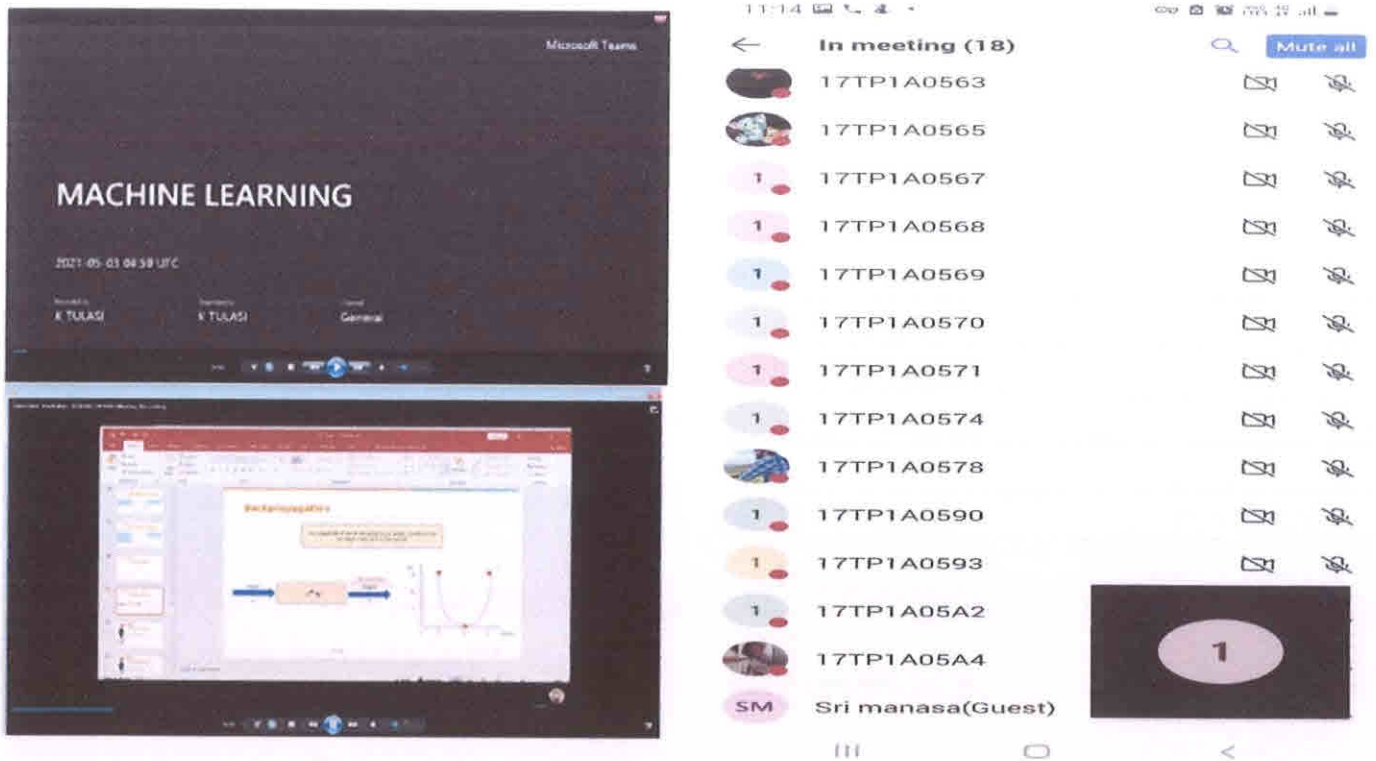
Microsoft Teams

MACHINE LEARNING

2021-05-03 04:59 UTC

Recorded by
K TULASI

Organized by
K TULASI

Channel
General

Backpropagation

11:14

← In meeting (18)

Mute all

17TP1A0563

17TP1A0565

1 17TP1A0567

1 17TP1A0568

1 17TP1A0569

1 17TP1A0570

1 17TP1A0571

1 17TP1A0574

17TP1A0578

1 17TP1A0590

1 17TP1A0593

1 17TP1A05A2

17TP1A05A4

SM Sri manasa(Guest)

1